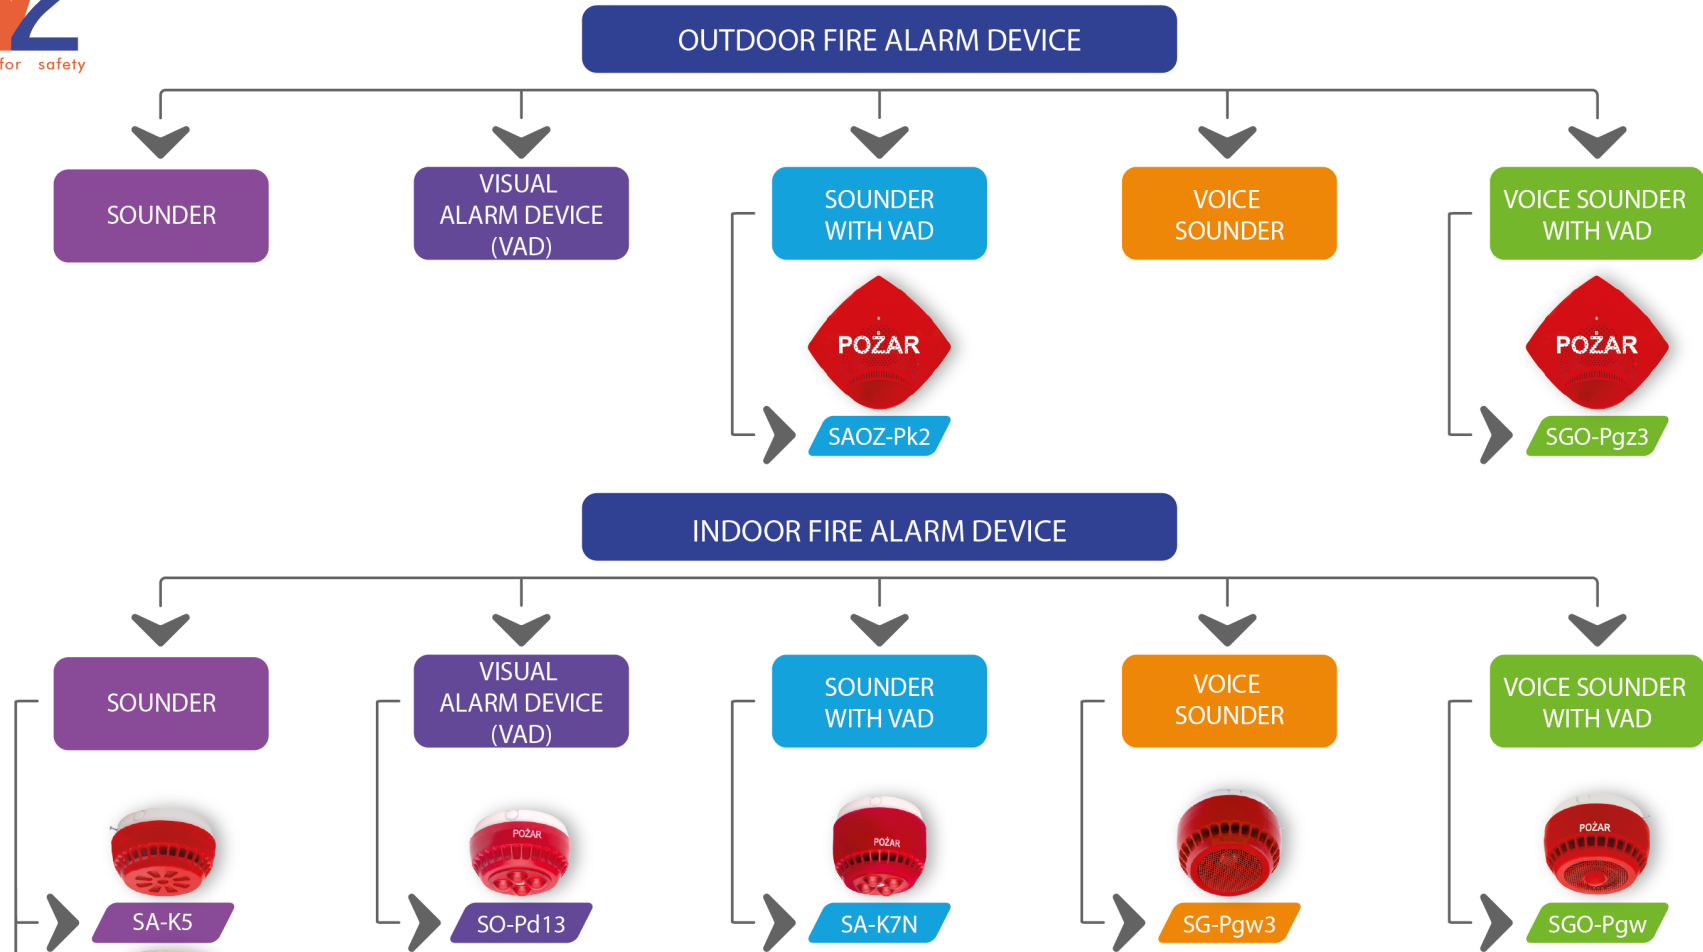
for safety

OUTDOOR FIRE ALARM DEVICE

SOUNDER

VISUAL ALARM DEVICE (VAD)

SOUNDER WITH VAD

VOICE SOUNDER

VOICE SOUNDER WITH VAD

POŻAR

SAOZ-Pk2

POŻAR

SGO-Pgz3

INDOOR FIRE ALARM DEVICE

SOUNDER

VISUAL ALARM DEVICE (VAD)

SOUNDER WITH VAD

VOICE SOUNDER

VOICE SOUNDER WITH VAD

SA-K5

POŻAR

SO-Pd13

POŻAR

SA-K7N

SG-Pgw3

POŻAR

SGO-Pgw